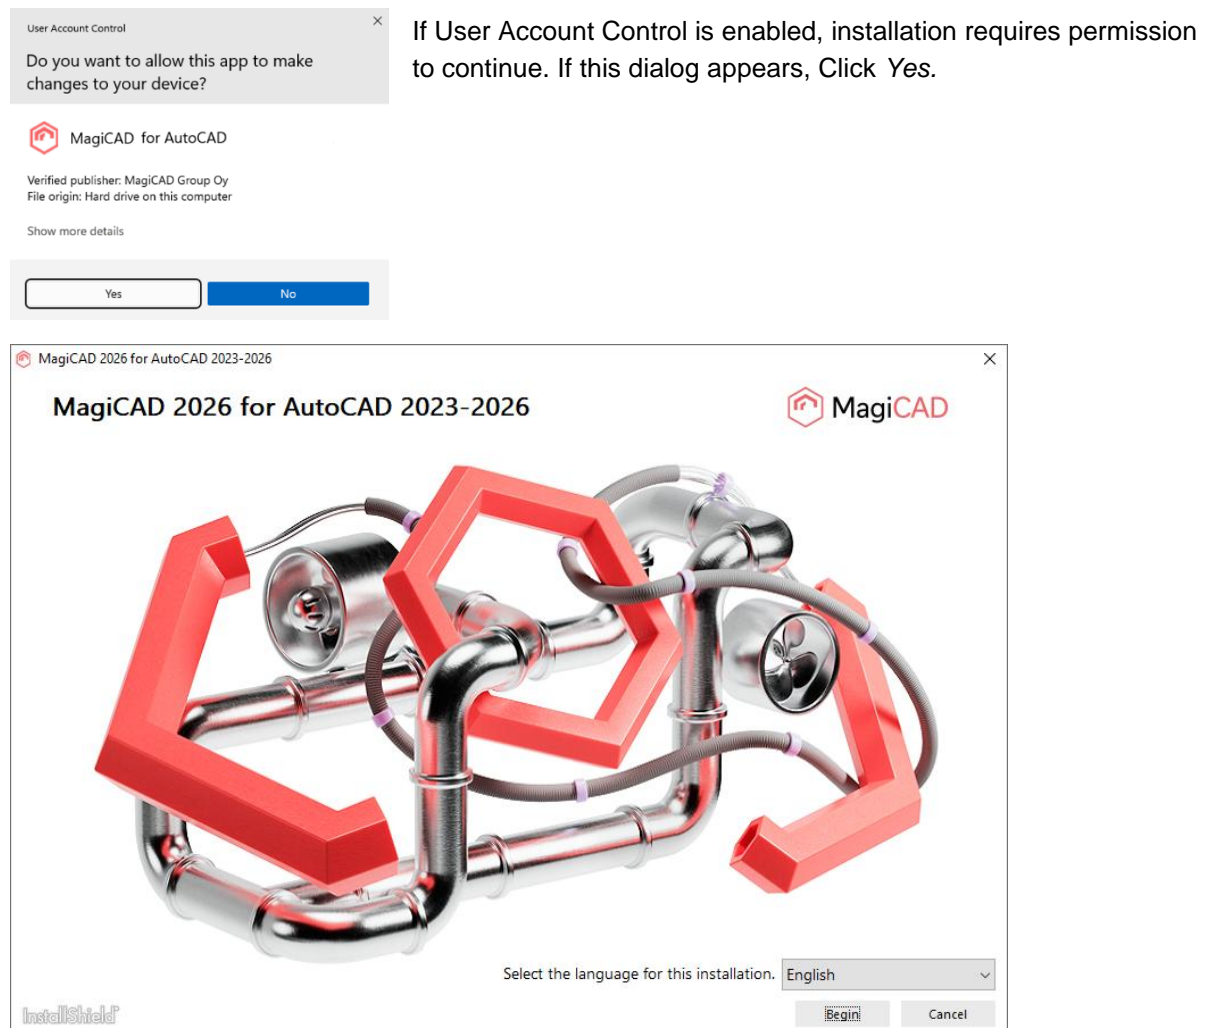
User Account Control

×

Do you want to allow this app to make changes to your device?

MagiCAD for AutoCAD

Verified publisher: MagiCAD Group Oy
File origin: Hard drive on this computer

Show more details

Yes

No

If User Account Control is enabled, installation requires permission to continue. If this dialog appears, Click *Yes.*

MagiCAD 2026 for AutoCAD 2023-2026

×

MagiCAD 2026 for AutoCAD 2023-2026

MagiCAD

Select the language for this installation.

English

Begin

Cancel

InstallShield